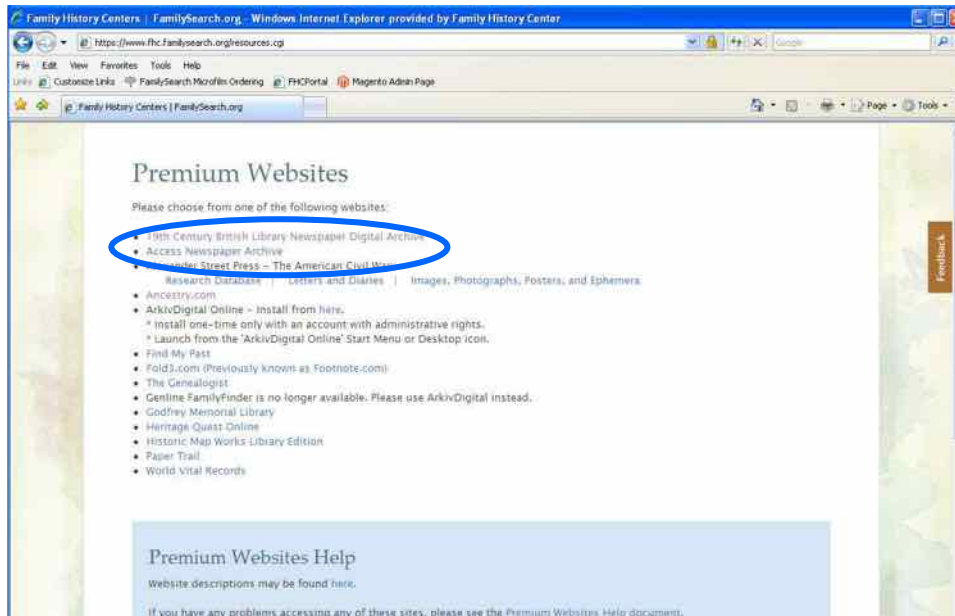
Family History Centers | FamilySearch.org - Windows Internet Explorer provided by Family History Center

https://www.fhc.familysearch.org/resources.cgi

Google

File Edit View Favorites Tools Help

Links Customize Links FamilySearch Microfilm Ordering FHCPortal Magento Admin Page

Family History Centers | FamilySearch.org

Page Tools

Premium Websites

Please choose from one of the following websites:

- 19th Century British Library Newspaper Digital Archive
- Access Newspaper Archive
- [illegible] Street Press – The American Civil War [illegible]
  Research Database | Letters and Diaries | Images, Photographs, Posters, and Ephemera
- Ancestry.com
- ArkivDigital Online – Install from here.
  * Install one-time only with an account with administrative rights.
  * Launch from the 'ArkivDigital Online' Start Menu or Desktop Icon.
- Find My Past
- Fold3.com (Previously known as Footnote.com)
- The Genealogist
- Genline FamilyFinder is no longer available. Please use ArkivDigital instead.
- Godfrey Memorial Library
- Heritage Quest Online
- Historic Map Works Library Edition
- Paper Trail
- World Vital Records

Feedback

Premium Websites Help

Website descriptions may be found here.

If you have any problems accessing any of these sites, please see the Premium Websites Help document.